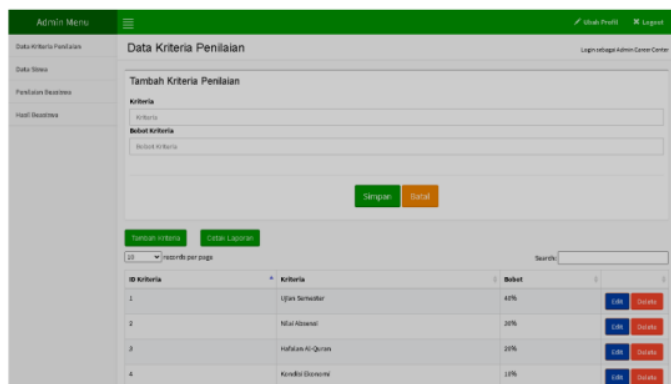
Admin Menu

Ubah Profil   Logout

Data Kriteria Penilaian
Data Siswa
Penilaian Beasiswa
Hasil Beasiswa

Data Kriteria Penilaian

Login sebagai Admin Career Center

Tambah Kriteria Penilaian

Kriteria

Kriteria

Bobot Kriteria

Bobot Kriteria

Simpan   Batal

Tambah kriteria   Cetak Laporan

10 records per page

Search:

| ID Kriteria | Kriteria | Bobot | |
|---|---|---|---|
| 1 | Ujian Semester | 40% | Edit Delete |
| 2 | Nilai Absensi | 20% | Edit Delete |
| 3 | Hafalan Al-Quran | 20% | Edit Delete |
| 4 | Kondisi Ekonomi | 15% | Edit Delete |